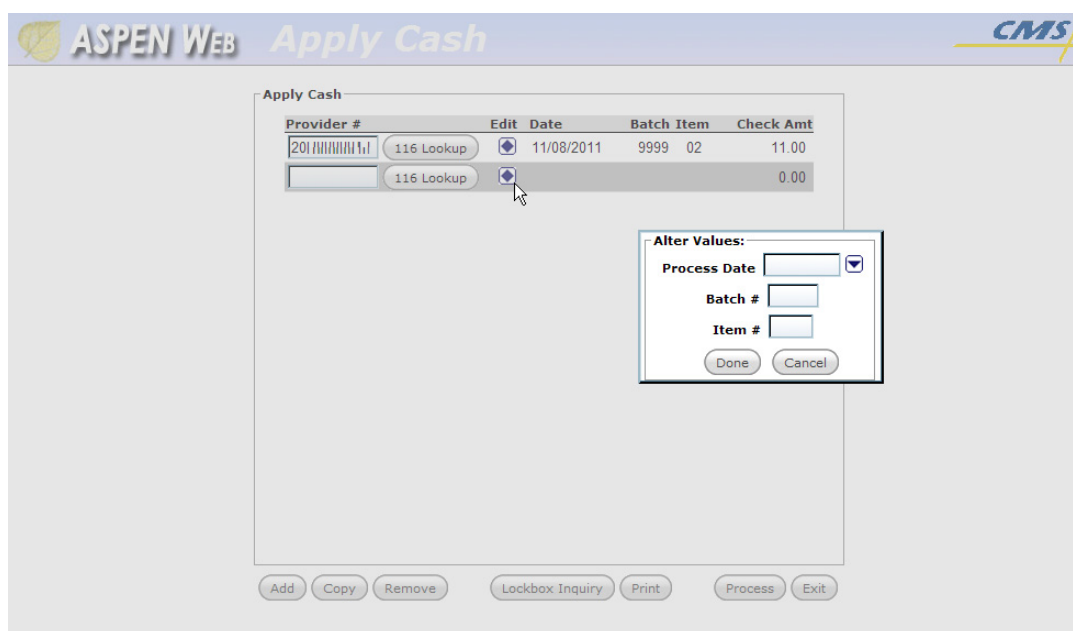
ASPEN WEB Apply Cash

CMS

Apply Cash

| Provider # | | Edit | Date | Batch | Item | Check Amt |
|---|---|---|---|---|---|---|
| 20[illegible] | 116 Lookup | | 11/08/2011 | 9999 | 02 | 11.00 |
| | 116 Lookup | | | | | 0.00 |

Alter Values:

Process Date

Batch #

Item #

Done Cancel

Add Copy Remove Lockbox Inquiry Print Process Exit